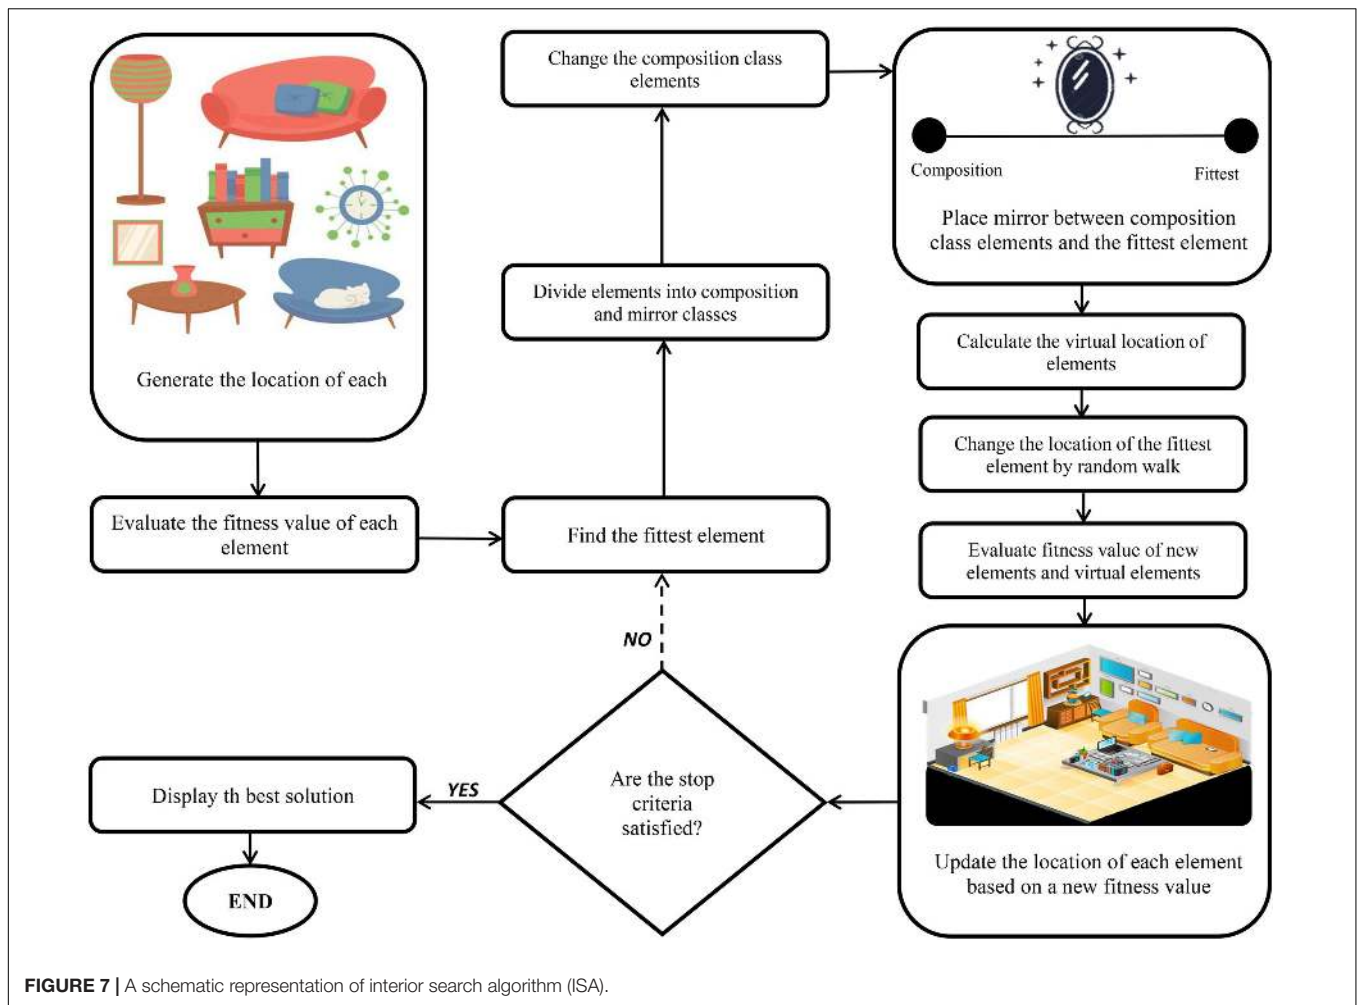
Generate the location of each

Evaluate the fitness value of each element

Find the fittest element

Divide elements into composition and mirror classes

Change the composition class elements

Composition

Fittest

Place mirror between composition class elements and the fittest element

Calculate the virtual location of elements

Change the location of the fittest element by random walk

Evaluate fitness value of new elements and virtual elements

Update the location of each element based on a new fitness value

NO

Are the stop criteria satisfied?

YES

Display th best solution

END

FIGURE 7 | A schematic representation of interior search algorithm (ISA).